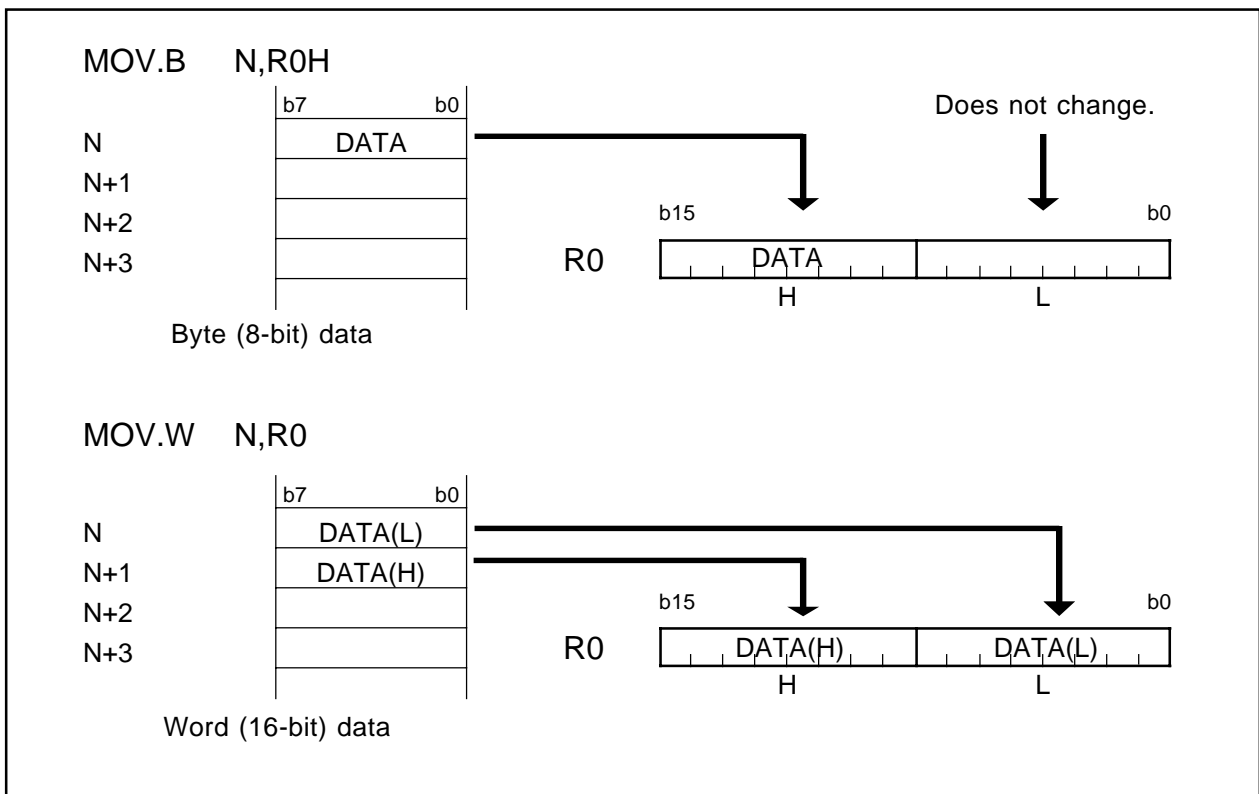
MOV.B N,R0H

b7 b0

N DATA

N+1

N+2

N+3

Byte (8-bit) data

Does not change.

b15 b0

R0 DATA

H L

MOV.W N,R0

b7 b0

N DATA(L)

N+1 DATA(H)

N+2

N+3

Word (16-bit) data

b15 b0

R0 DATA(H) DATA(L)

H L